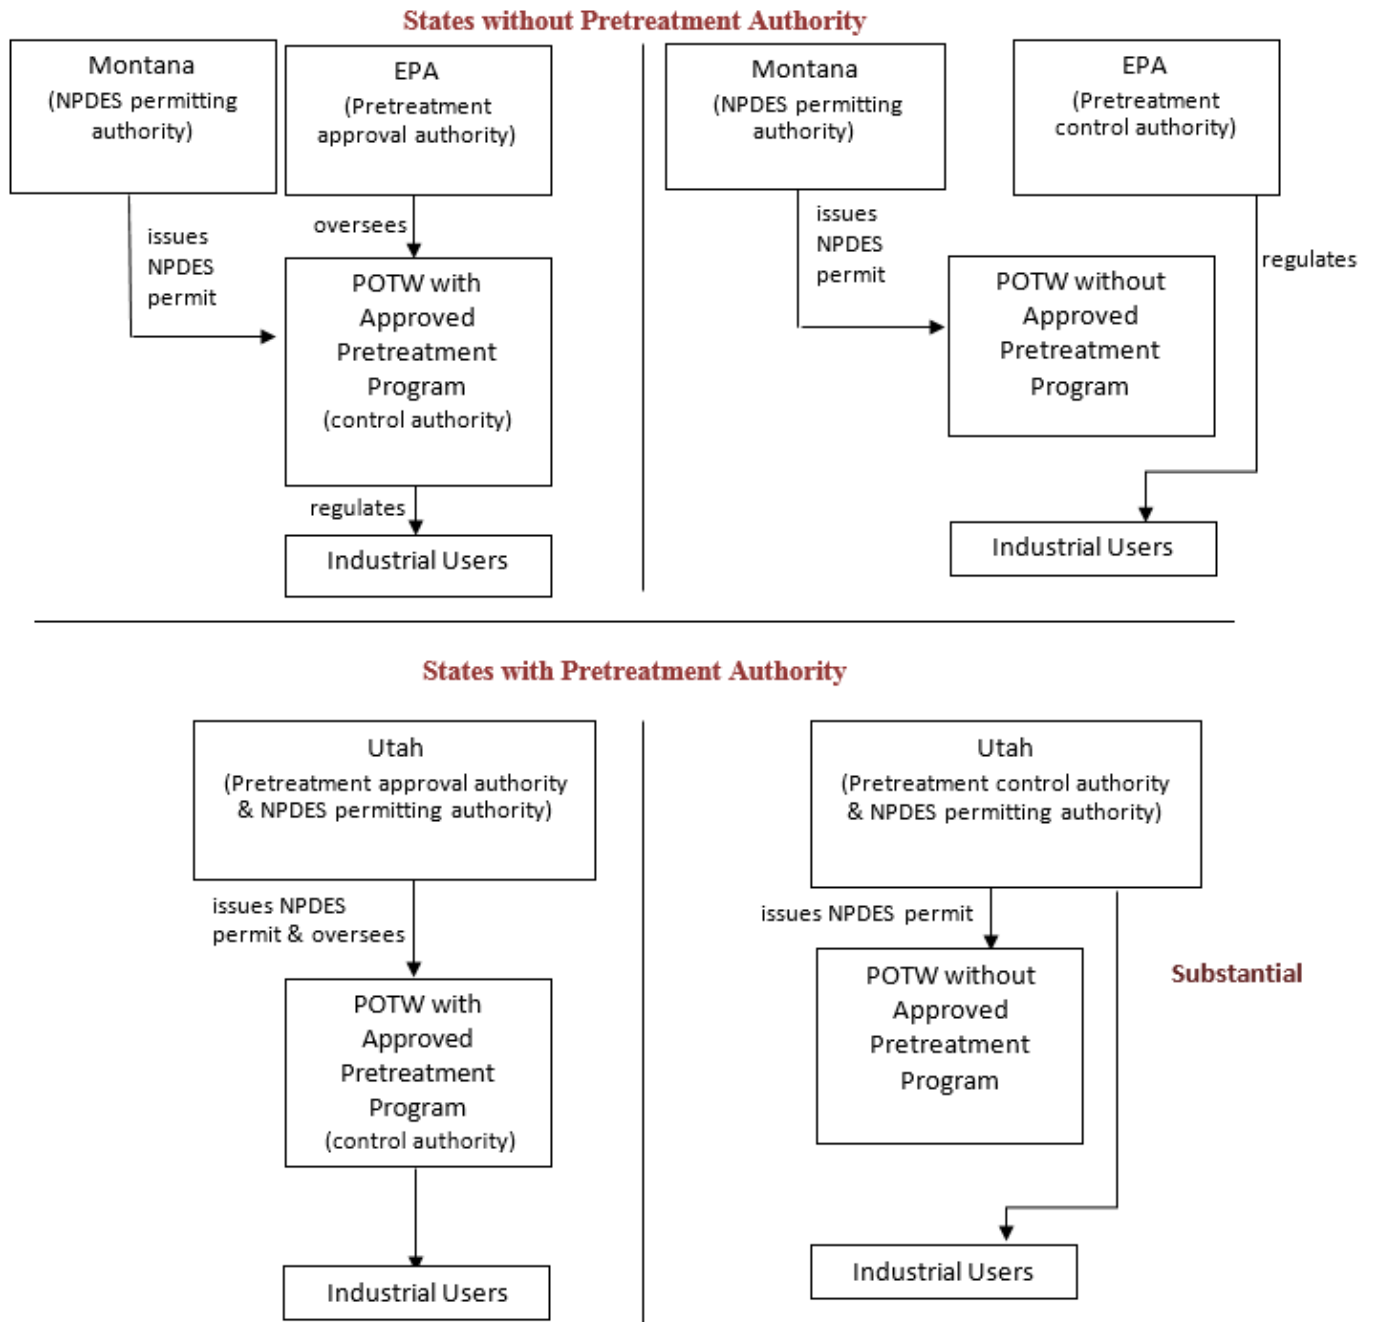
States without Pretreatment Authority

Montana
(NPDES permitting authority)

EPA
(Pretreatment approval authority)

oversees

issues NPDES permit

POTW with Approved Pretreatment Program
(control authority)

regulates

Industrial Users

Montana
(NPDES permitting authority)

EPA
(Pretreatment control authority)

issues NPDES permit

regulates

POTW without Approved Pretreatment Program

Industrial Users

States with Pretreatment Authority

Utah
(Pretreatment approval authority & NPDES permitting authority)

issues NPDES permit & oversees

POTW with Approved Pretreatment Program
(control authority)

Industrial Users

Utah
(Pretreatment control authority & NPDES permitting authority)

issues NPDES permit

POTW without Approved Pretreatment Program

Substantial

Industrial Users